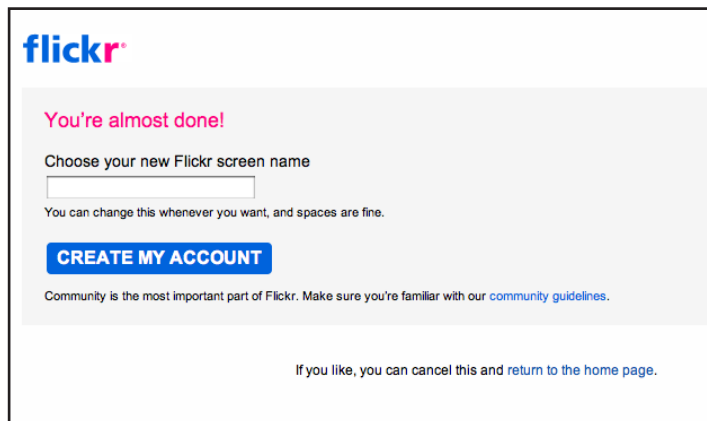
flickr®

You're almost done!

Choose your new Flickr screen name

You can change this whenever you want, and spaces are fine.

CREATE MY ACCOUNT

Community is the most important part of Flickr. Make sure you're familiar with our community guidelines.

If you like, you can cancel this and return to the home page.